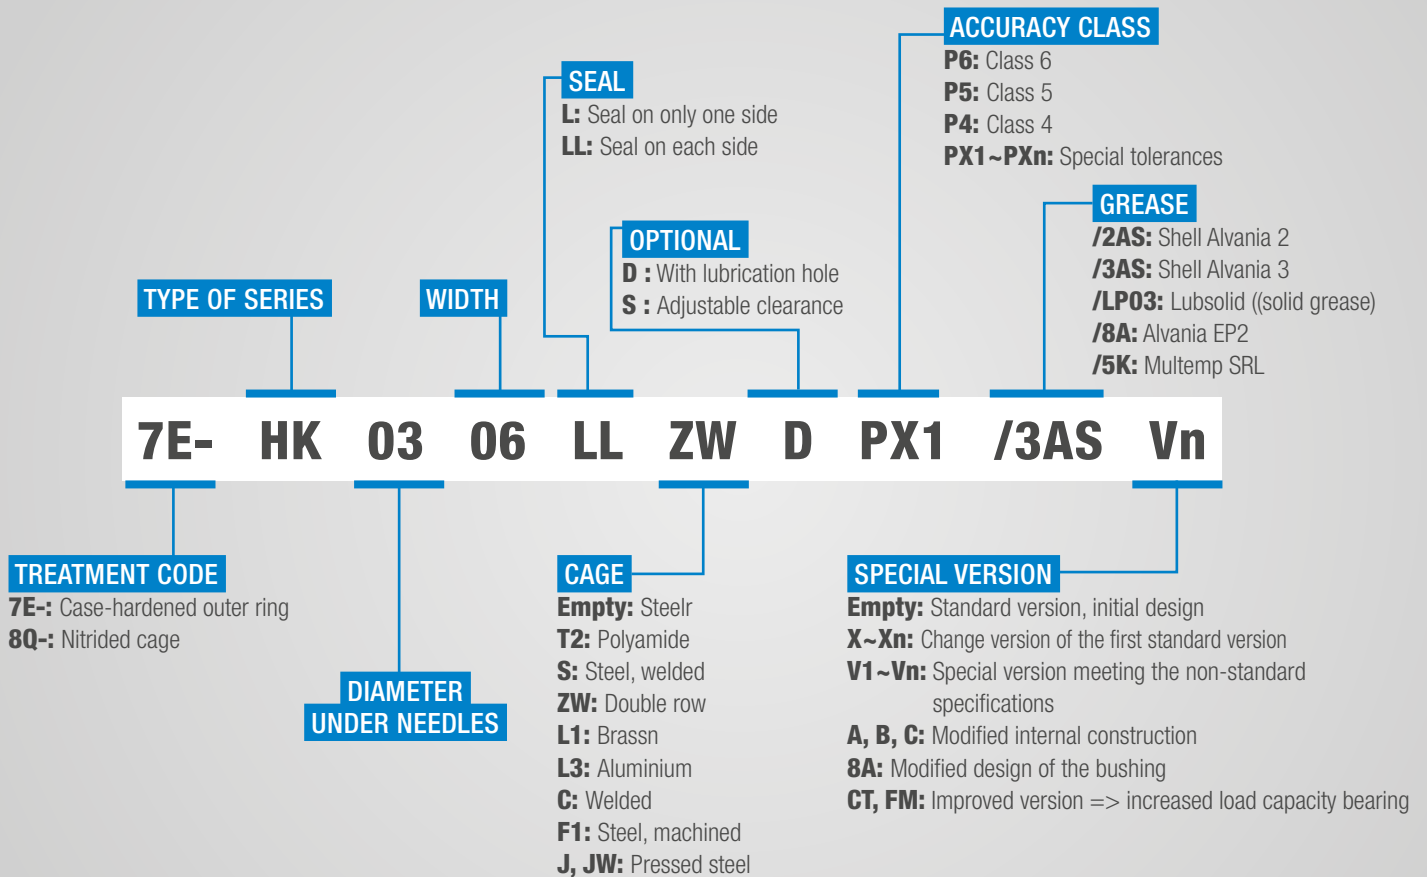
ACCURACY CLASS
P6: Class 6
P5: Class 5
P4: Class 4
PX1~PXn: Special tolerances

SEAL
L: Seal on only one side
LL: Seal on each side

GREASE
/2AS: Shell Alvania 2
/3AS: Shell Alvania 3
/LP03: Lubsolid ((solid grease)
/8A: Alvania EP2
/5K: Multemp SRL

OPTIONAL
D : With lubrication hole
S : Adjustable clearance

TYPE OF SERIES

WIDTH

7E- HK 03 06 LL ZW D PX1 /3AS Vn

TREATMENT CODE
7E-: Case-hardened outer ring
8Q-: Nitrided cage

DIAMETER UNDER NEEDLES

CAGE
Empty: Steelr
T2: Polyamide
S: Steel, welded
ZW: Double row
L1: Brassn
L3: Aluminium
C: Welded
F1: Steel, machined
J, JW: Pressed steel

SPECIAL VERSION
Empty: Standard version, initial design
X~Xn: Change version of the first standard version
V1~Vn: Special version meeting the non-standard specifications
A, B, C: Modified internal construction
8A: Modified design of the bushing
CT, FM: Improved version => increased load capacity bearing